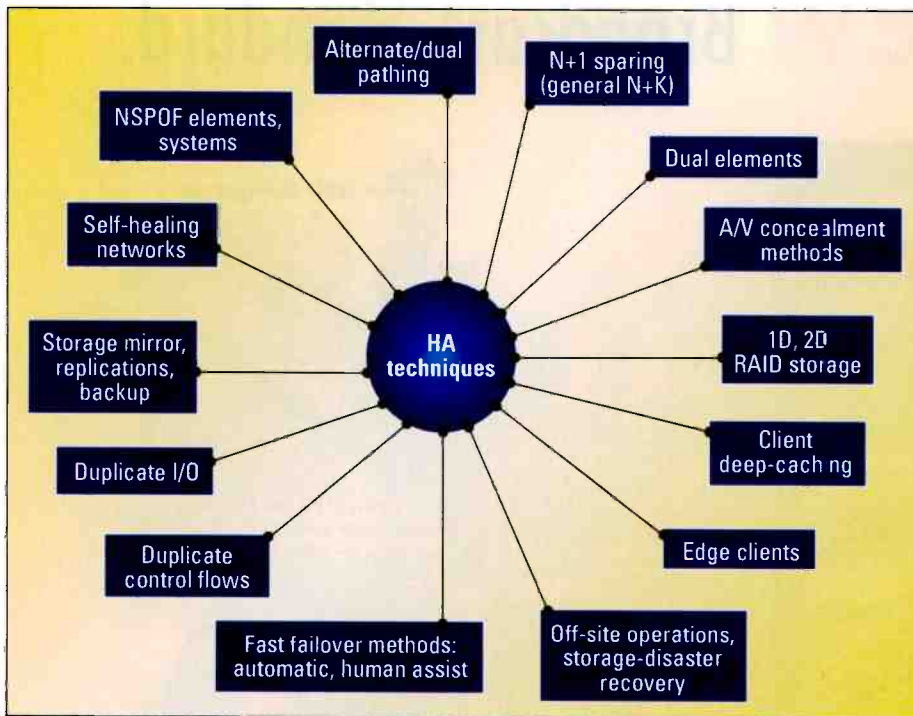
Alternate/dual pathing

N+1 sparing (general N+K)

NSPOF elements, systems

Dual elements

Self-healing networks

A/V concealment methods

HA techniques

Storage mirror, replications, backup

1D, 2D RAID storage

Duplicate I/O

Client deep-caching

Duplicate control flows

Edge clients

Fast failover methods: automatic, human assist

Off-site operations, storage-disaster recovery